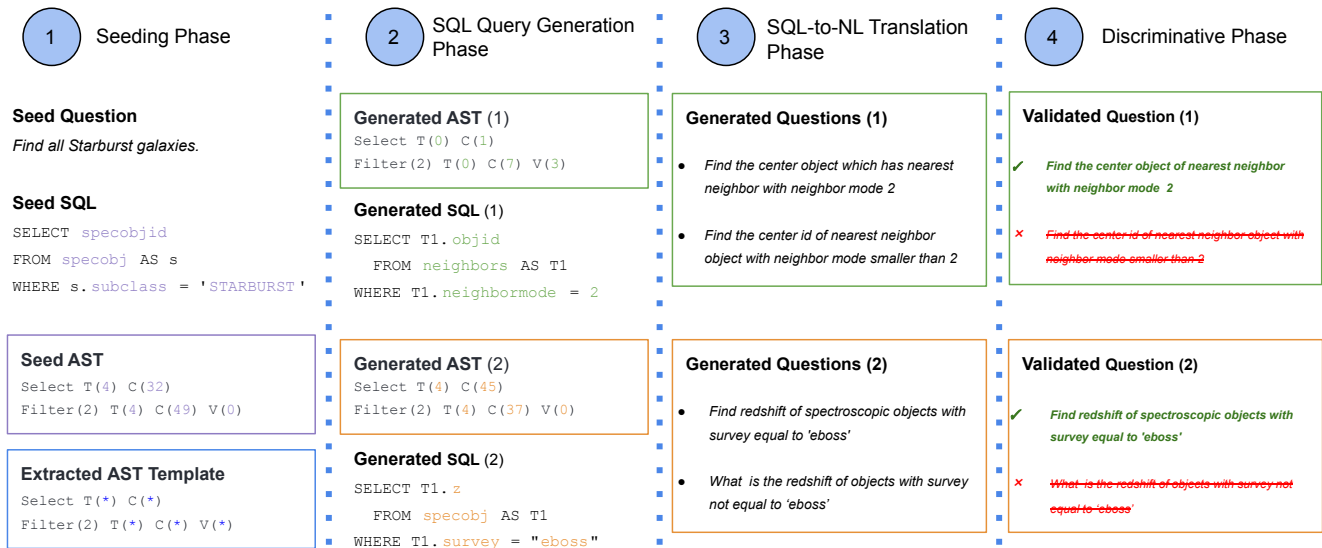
1 Seeding Phase

Seed Question
Find all Starburst galaxies.

Seed SQL
SELECT specobjid
FROM specobj AS s
WHERE s.subclass = 'STARBURST'

Seed AST
Select T(4) C(32)
Filter(2) T(4) C(49) V(0)

Extracted AST Template
Select T(*) C(*)
Filter(2) T(*) C(*) V(*)

2 SQL Query Generation Phase

Generated AST (1)
Select T(0) C(1)
Filter(2) T(0) C(7) V(3)

Generated SQL (1)
SELECT T1.objid
FROM neighbors AS T1
WHERE T1.neighbormode = 2

Generated AST (2)
Select T(4) C(45)
Filter(2) T(4) C(37) V(0)

Generated SQL (2)
SELECT T1.z
FROM specobj AS T1
WHERE T1.survey = "eboss"

3 SQL-to-NL Translation Phase

Generated Questions (1)
• Find the center object which has nearest neighbor with neighbor mode 2
• Find the center id of nearest neighbor object with neighbor mode smaller than 2

Generated Questions (2)
• Find redshift of spectroscopic objects with survey equal to 'eboss'
• What is the redshift of objects with survey not equal to 'eboss'

4 Discriminative Phase

Validated Question (1)
✓ Find the center object of nearest neighbor with neighbor mode 2
× ~~Find the center id of nearest neighbor object with neighbor mode smaller than 2~~

Validated Question (2)
✓ Find redshift of spectroscopic objects with survey equal to 'eboss'
× ~~What is the redshift of objects with survey not equal to 'eboss'~~